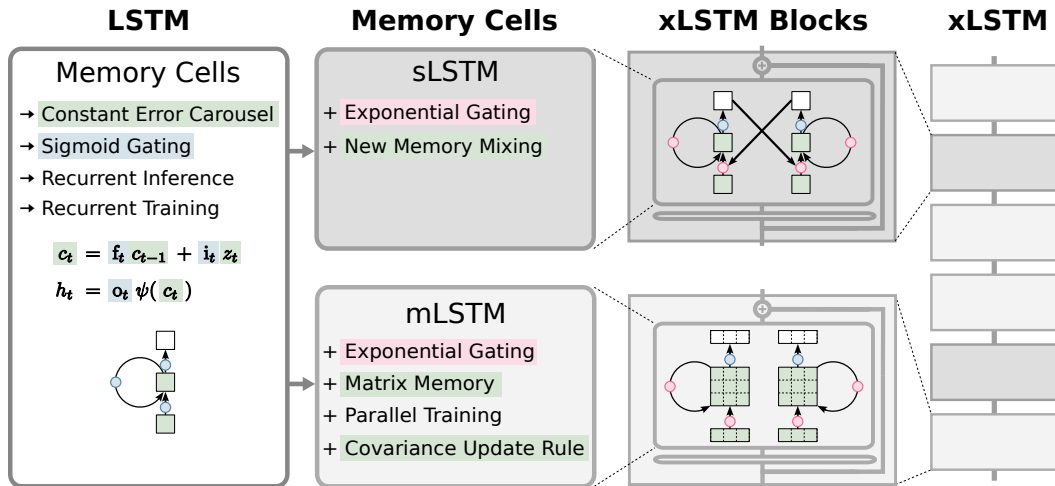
LSTM

Memory Cells

→ Constant Error Carousel
→ Sigmoid Gating
→ Recurrent Inference
→ Recurrent Training

$c_t = f_t \, c_{t-1} + i_t \, z_t$

$h_t = o_t \, \psi(c_t)$

Memory Cells

sLSTM

+ Exponential Gating
+ New Memory Mixing

mLSTM

+ Exponential Gating
+ Matrix Memory
+ Parallel Training
+ Covariance Update Rule

xLSTM Blocks

xLSTM